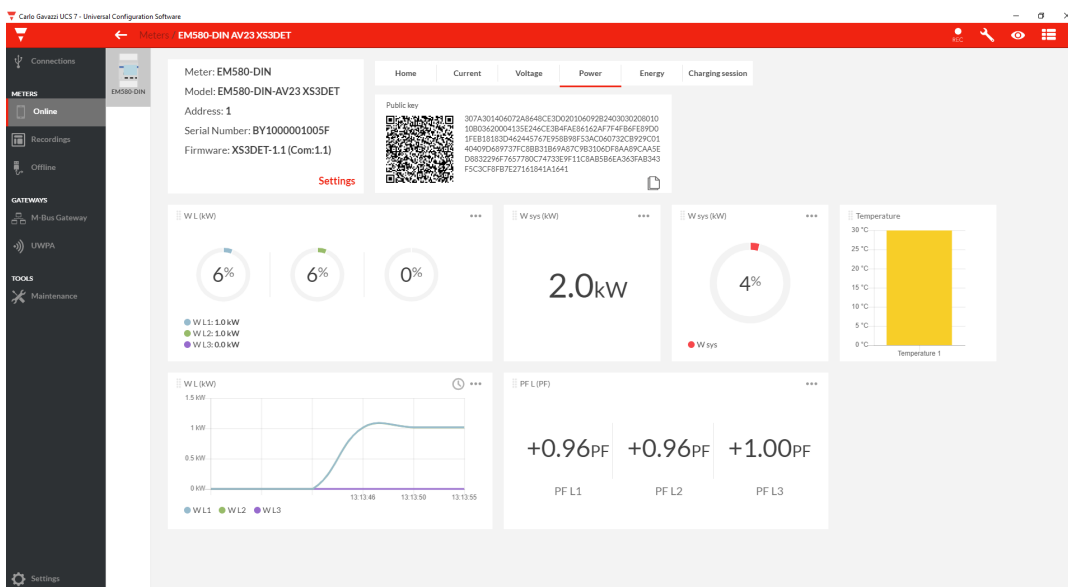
Carlo Gavazzi UCS 7 - Universal Configuration Software

Meters / EM580-DIN AV23 XS3DET

REC

Connections

METERS

Online

Recordings

Offline

GATEWAYS

M-Bus Gateway

UWPA

TOOLS

Maintenance

Settings

EM580-DIN

Meter: EM580-DIN
Model: EM580-DIN-AV23 XS3DET
Address: 1
Serial Number: BY1000001005F
Firmware: XS3DET-1.1 (Com:1.1)

Settings

Home | Current | Voltage | Power | Energy | Charging session

Public key

307A301406072A8648CE3D020106092B2403030208010 10B03620004135E246CE3B4FAE86162AF7F4FB6FE89D0 1FEB18183D462445767E958B98F53AC060732CB929C01 40409D689737FC8BB31B69A87C9B3106DF8AA89CAA5E D8832296F7657780C74733E9F11C8AB5B6EA363FAB343 F5C3CF8FB7E27161841A1641

W L (kW)

6%

6%

0%

W L1: 1.0 kW
W L2: 1.0 kW
W L3: 0.0 kW

W sys (kW)

2.0kW

W sys (kW)

4%

W sys

Temperature

30 °C
25 °C
20 °C
15 °C
10 °C
5 °C
0 °C

Temperature 1

W L (kW)

1.5 kW
1 kW
0.5 kW
0 kW

13:13:46
13:13:50
13:13:55

W L1 W L2 W L3

PF L (PF)

+0.96PF +0.96PF +1.00PF

PF L1 PF L2 PF L3